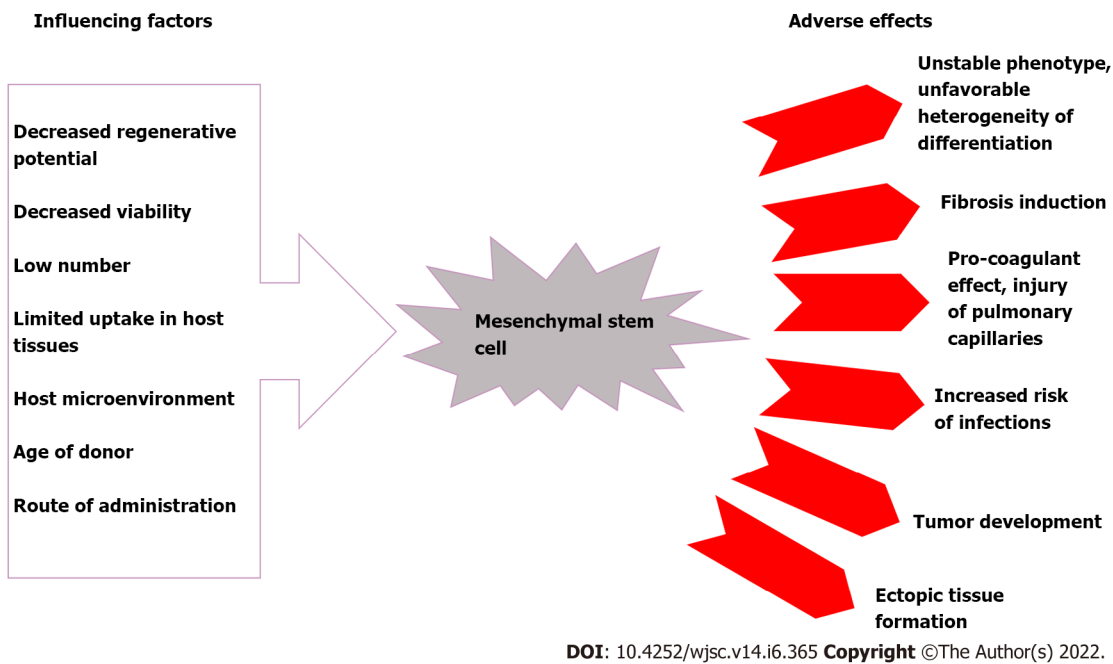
Influencing factors

Adverse effects

Decreased regenerative potential

Decreased viability

Low number

Limited uptake in host tissues

Host microenvironment

Age of donor

Route of administration

Mesenchymal stem cell

Unstable phenotype, unfavorable heterogeneity of differentiation

Fibrosis induction

Pro-coagulant effect, injury of pulmonary capillaries

Increased risk of infections

Tumor development

Ectopic tissue formation

DOI: 10.4252/wjsc.v14.i6.365 Copyright ©The Author(s) 2022.